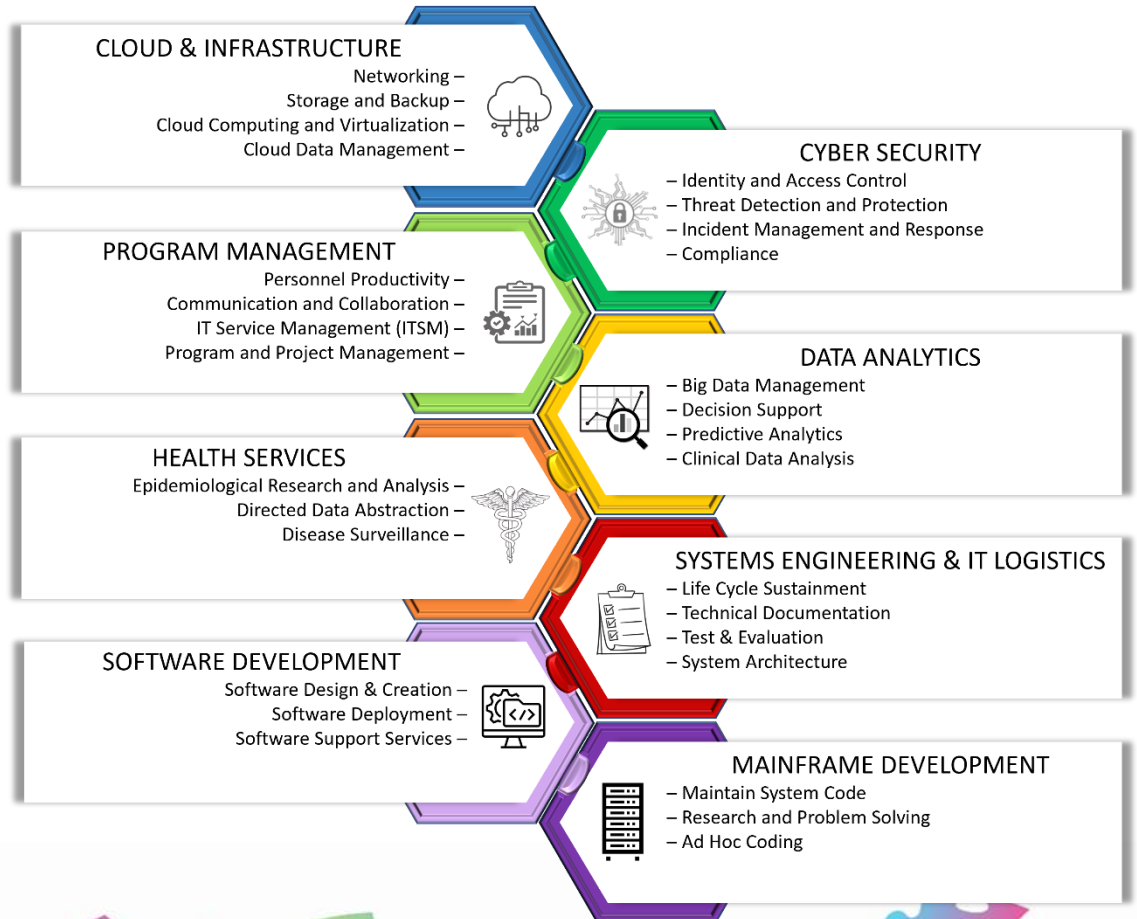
CLOUD & INFRASTRUCTURE
Networking –
Storage and Backup –
Cloud Computing and Virtualization –
Cloud Data Management –

CYBER SECURITY
– Identity and Access Control
– Threat Detection and Protection
– Incident Management and Response
– Compliance

PROGRAM MANAGEMENT
Personnel Productivity –
Communication and Collaboration –
IT Service Management (ITSM) –
Program and Project Management –

DATA ANALYTICS
– Big Data Management
– Decision Support
– Predictive Analytics
– Clinical Data Analysis

HEALTH SERVICES
Epidemiological Research and Analysis –
Directed Data Abstraction –
Disease Surveillance –

SYSTEMS ENGINEERING & IT LOGISTICS
– Life Cycle Sustainment
– Technical Documentation
– Test & Evaluation
– System Architecture

SOFTWARE DEVELOPMENT
Software Design & Creation –
Software Deployment –
Software Support Services –

MAINFRAME DEVELOPMENT
– Maintain System Code
– Research and Problem Solving
– Ad Hoc Coding